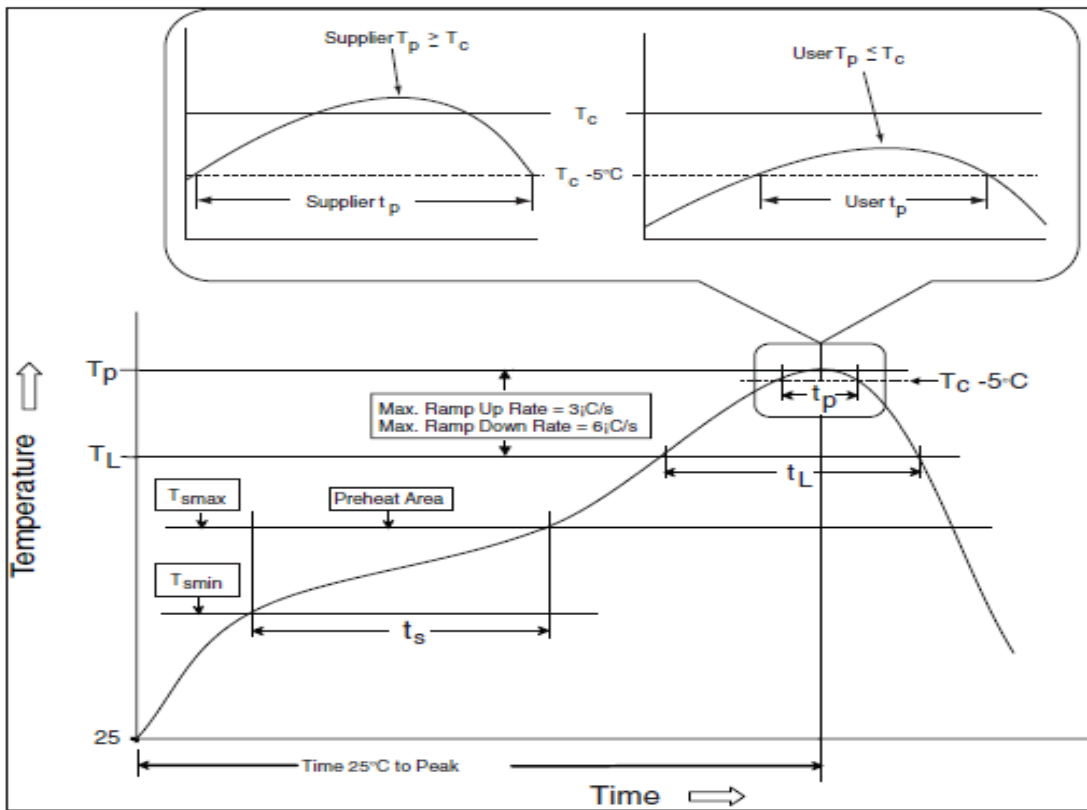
Supplier $T_p \geq T_c$

User $T_p \leq T_c$

$T_c$

$T_c$ -5°C

Supplier $t_p$

User $t_p$

$T_p$

Max. Ramp Up Rate = 3¡C/s
Max. Ramp Down Rate = 6¡C/s

$T_C$ -5°C

$t_p$

$T_L$

$t_L$

$T_{smax}$

Preheat Area

$T_{smin}$

$t_s$

Temperature

25

Time 25°C to Peak

Time